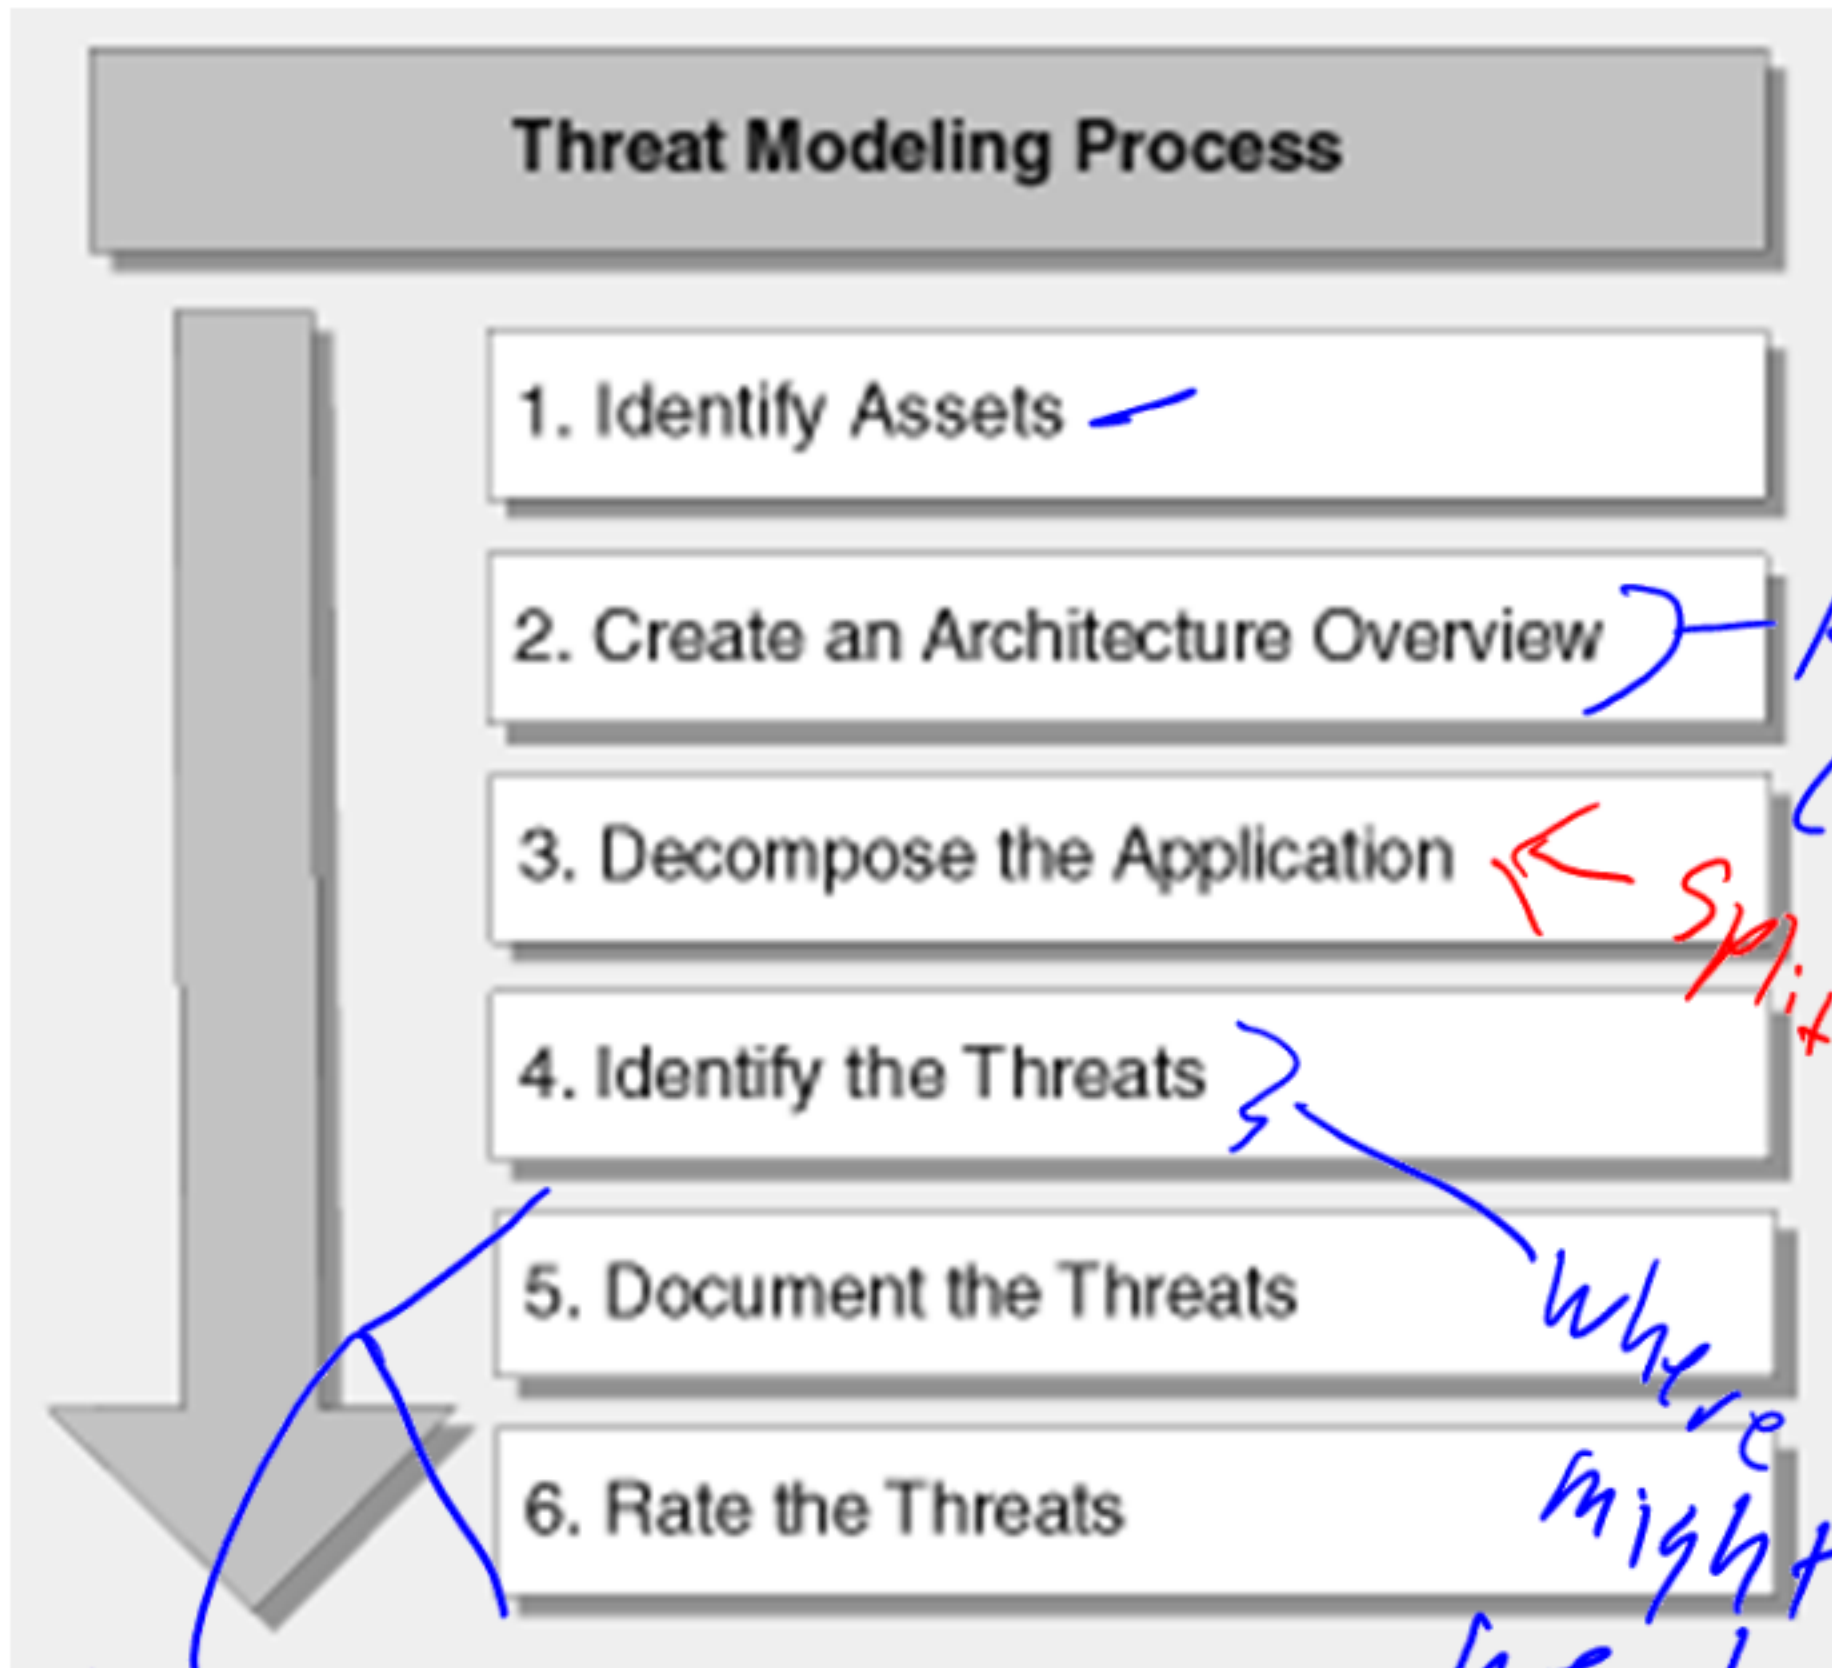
Threat Modeling Process

1. Identify Assets

2. Create an Architecture Overview

3. Decompose the Application

4. Identify the Threats

5. Document the Threats

6. Rate the Threats

split

where might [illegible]